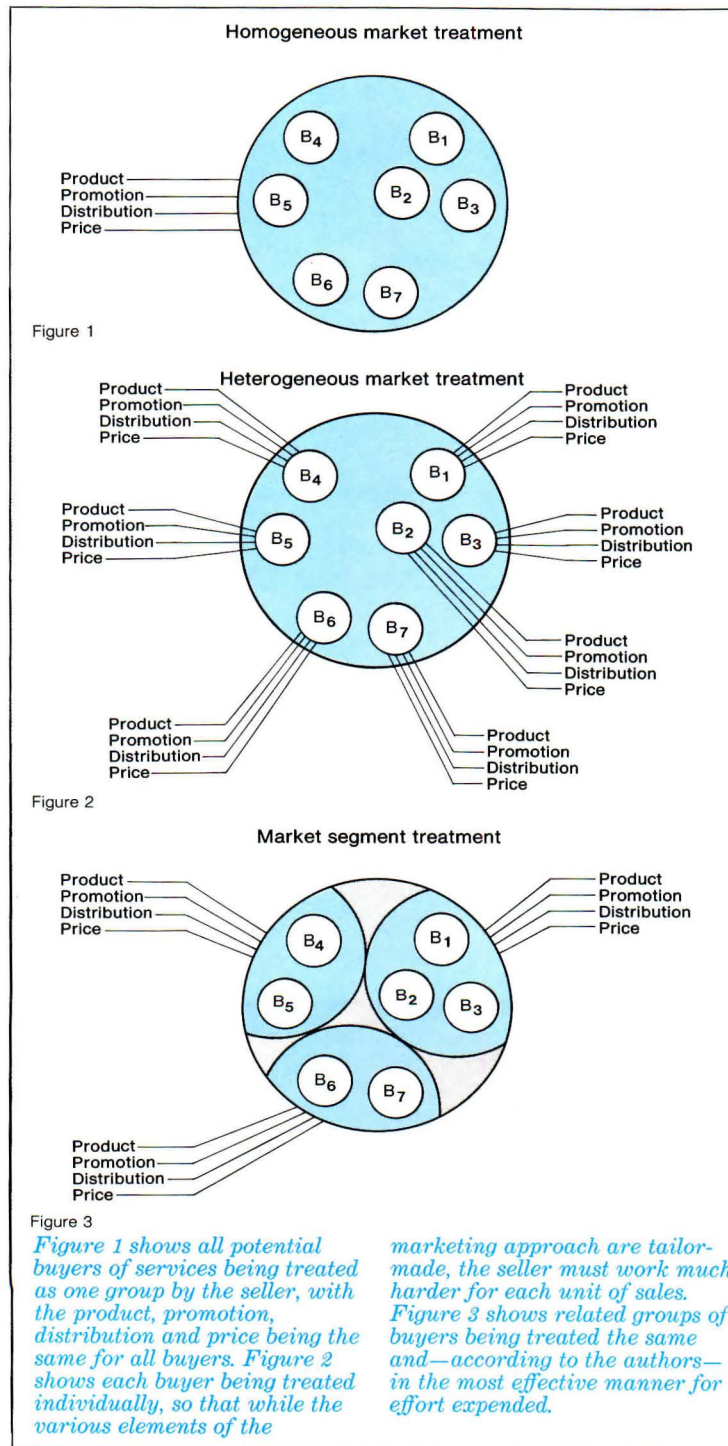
Homogeneous market treatment

Product
Promotion
Distribution
Price

$B_4$ $B_1$ $B_5$ $B_2$ $B_3$ $B_6$ $B_7$

Figure 1

Heterogeneous market treatment

Product
Promotion
Distribution
Price

Product
Promotion
Distribution
Price

$B_4$ $B_1$

Product
Promotion
Distribution
Price

$B_5$ $B_2$ $B_3$

Product
Promotion
Distribution
Price

Product
Promotion
Distribution
Price

$B_6$ $B_7$

Product
Promotion
Distribution
Price

Product
Promotion
Distribution
Price

Figure 2

Market segment treatment

Product
Promotion
Distribution
Price

Product
Promotion
Distribution
Price

$B_4$ $B_1$ $B_5$ $B_2$ $B_3$ $B_6$ $B_7$

Product
Promotion
Distribution
Price

Figure 3

Figure 1 shows all potential buyers of services being treated as one group by the seller, with the product, promotion, distribution and price being the same for all buyers. Figure 2 shows each buyer being treated individually, so that while the various elements of the marketing approach are tailormade, the seller must work much harder for each unit of sales. Figure 3 shows related groups of buyers being treated the same and—according to the authors—in the most effective manner for effort expended.